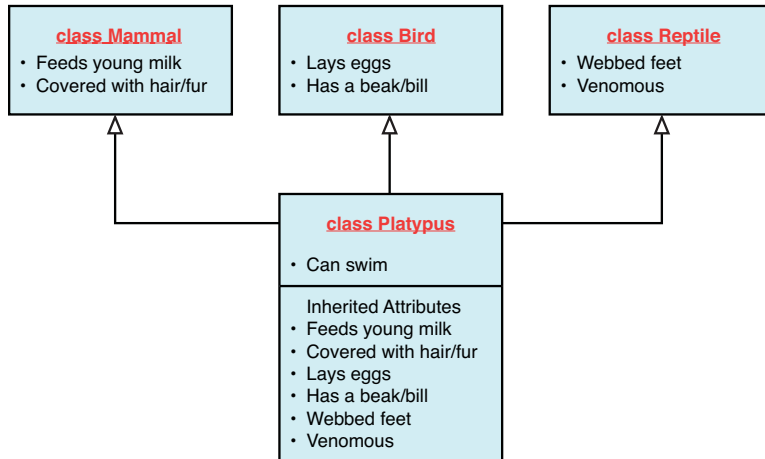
class Mammal
• Feeds young milk
• Covered with hair/fur

class Bird
• Lays eggs
• Has a beak/bill

class Reptile
• Webbed feet
• Venomous

class Platypus
• Can swim

Inherited Attributes
• Feeds young milk
• Covered with hair/fur
• Lays eggs
• Has a beak/bill
• Webbed feet
• Venomous